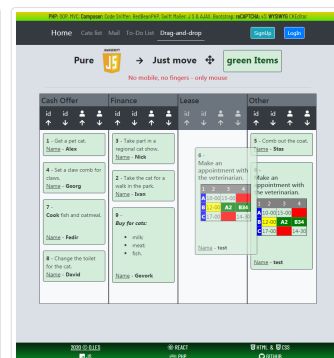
PHP: OOP, MVC. Campaign: Code Sniffer, RedBean PHP, Swift Mailer, J S & AJAX. Recruiting: reCAPTCHA v3, WYSIWYG CKEditor

Home Cats list Mail To-Do List Drag-and-drop Sign Up Login

Pure JS → Just move ✥ green Items

No mobile, no fingers - only mouse

| Cash Offer | Finance | Lease | Other |
|---|---|---|---|
| id ↑ ↓ | id ↑ ↓ | id ↑ ↓ | id ↑ ↓ |

1 - Get a pet cat.
Name - Alex

4 - Set a claw comb for claws.
Name - Georg

7 - Cook fish and oatmeal.
Name - Fedir

8 - Change the toilet for the cat.
Name - David

3 - Take part in a regional cat show.
Name - Nick

2 - Take the cat for a walk in the park.
Name - Ivan

9 - Buy for cats:
- milk;
- meat;
- fish.
Name - Gevork

6 - Make an appointment with the veterinarian.

| 1 | 2 | 3 | 4 |
|---|---|---|---|
| A | 08:00 | 15:00 | |
| B | 17:00 | A2 | B34 |
| C | 17:00 | | 14:30 |

Name - test

5 - Comb out the coat.
Name - Stas

6 - Make an appointment with the veterinarian.

| 1 | 2 | 3 | 4 |
|---|---|---|---|
| A | 08:00 | 15:00 | |
| B | 17:00 | A2 | B34 |
| C | 17:00 | | 14:30 |

Name - test

2020 © OJ23 REACT HTML & CSS
JS PHP OTHER